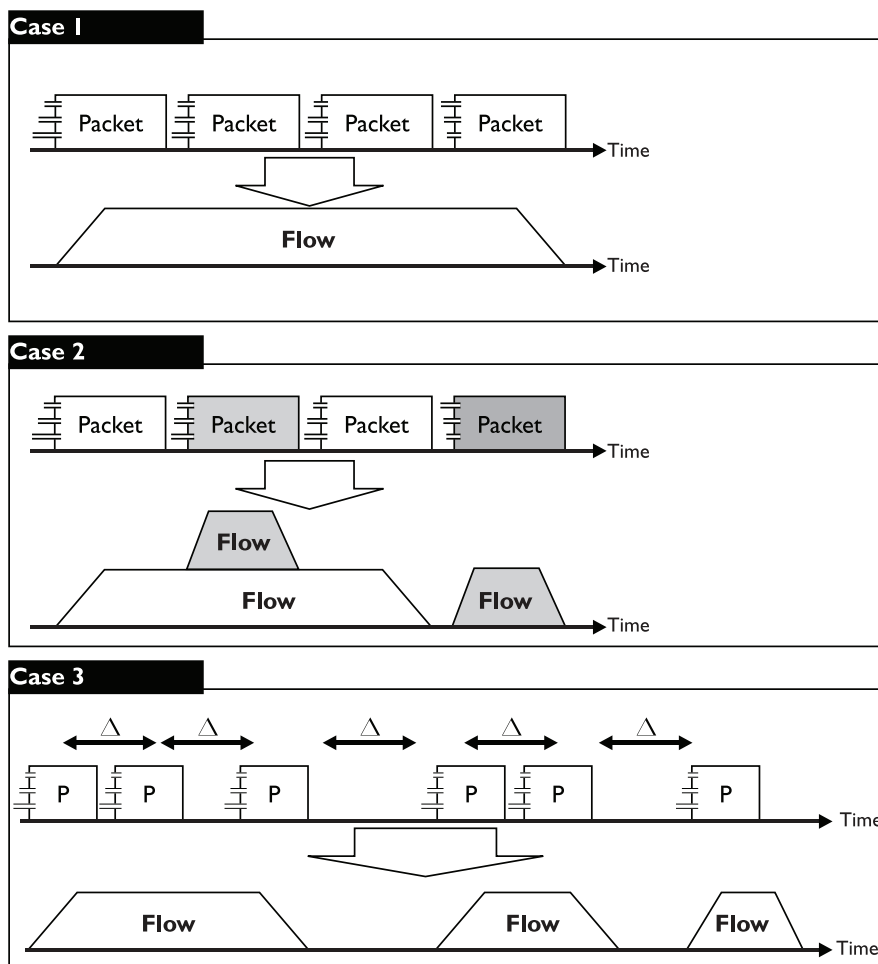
Case 1

Packet Packet Packet Packet

Time

Flow

Time

Case 2

Packet Packet Packet Packet

Time

Flow

Flow

Flow

Time

Case 3

$\Delta$ $\Delta$ $\Delta$ $\Delta$ $\Delta$

P P P P P P

Time

Flow Flow Flow

Time